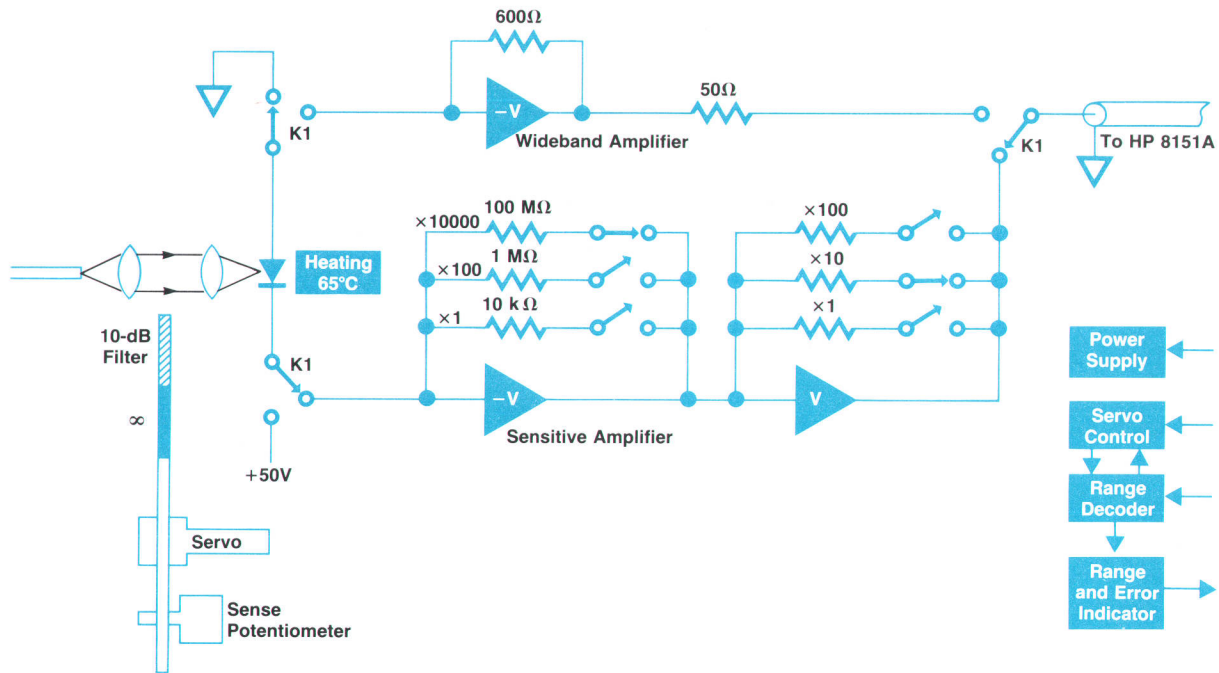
600Ω

K1

−V

Wideband Amplifier

50Ω

K1

To HP 8151A

×10000 100 MΩ

×100 1 MΩ

×1 10 kΩ

×100

×10

×1

Heating 65°C

10-dB Filter

∞

K1

−V

V

Sensitive Amplifier

+50V

Power Supply

Servo Control

Range Decoder

Range and Error Indicator

Servo

Sense Potentiometer